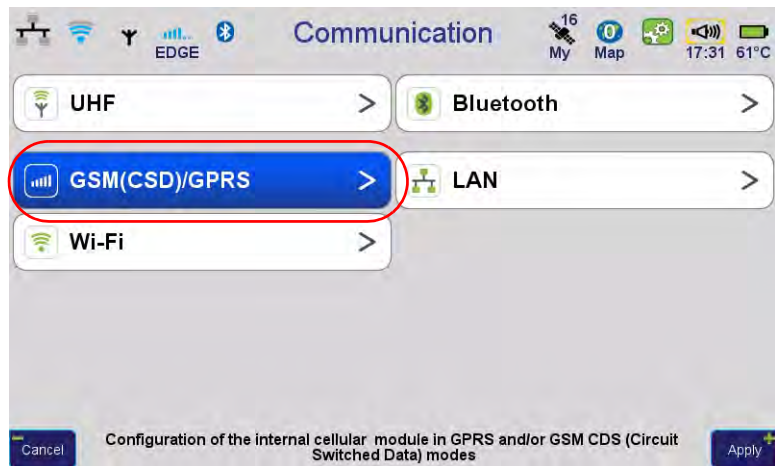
EDGE Communication 16 My 0 Map 17:31 61°C

UHF >
Bluetooth >
GSM(CSD)/GPRS >
LAN >
Wi-Fi >

Cancel
Configuration of the internal cellular module in GPRS and/or GSM CDS (Circuit Switched Data) modes
Apply